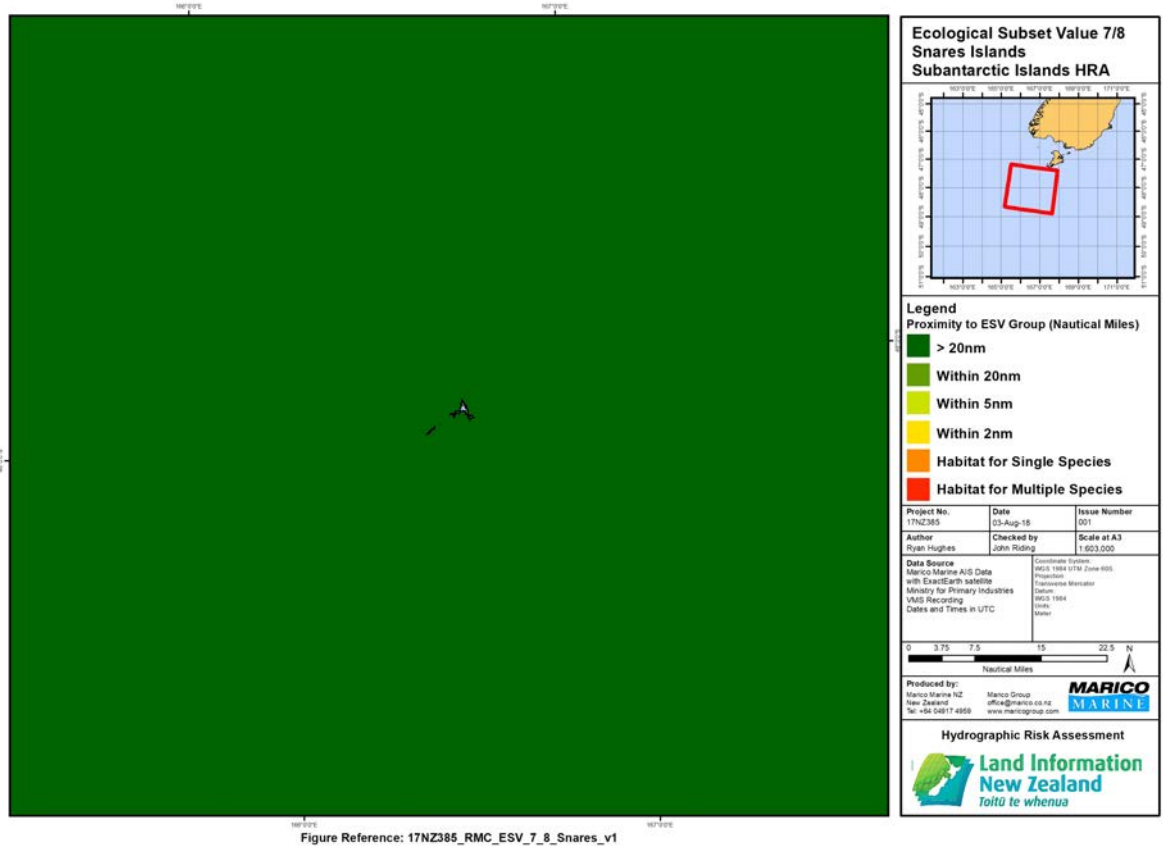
166°0'0"E

167°0'0"E

Ecological Subset Value 7/8
Snares Islands
Subantarctic Islands HRA

163°0'0"E 165°0'0"E 167°0'0"E 169°0'0"E 171°0'0"E

Legend
Proximity to ESV Group (Nautical Miles)

> 20nm
Within 20nm
Within 5nm
Within 2nm
Habitat for Single Species
Habitat for Multiple Species

| Project No. | Date | Issue Number |
|---|---|---|
| 17NZ385 | 03-Aug-18 | 001 |
| Author | Checked by | Scale at A3 |
| Ryan Hughes | John Riding | 1:603,000 |

Data Source
Marico Marine AIS Data
with ExactEarth satellite
Ministry for Primary Industries
VMS Recording
Dates and Times in UTC

Coordinate System:
WGS 1984 UTM Zone 60S
Projection:
Transverse Mercator
Datum:
WGS 1984
Units:
Meter

0 3.75 7.5 15 22.5
Nautical Miles
N

Produced by:
Marico Marine NZ
New Zealand
Tel: +64 04817 4959

Marico Group
office@marico.co.nz
www.maricogroup.com

MARICO
MARINE

Hydrographic Risk Assessment

Land Information
New Zealand
Toitū te whenua

166°0'0"E

167°0'0"E

Figure Reference: 17NZ385_RMC_ESV_7_8_Snares_v1